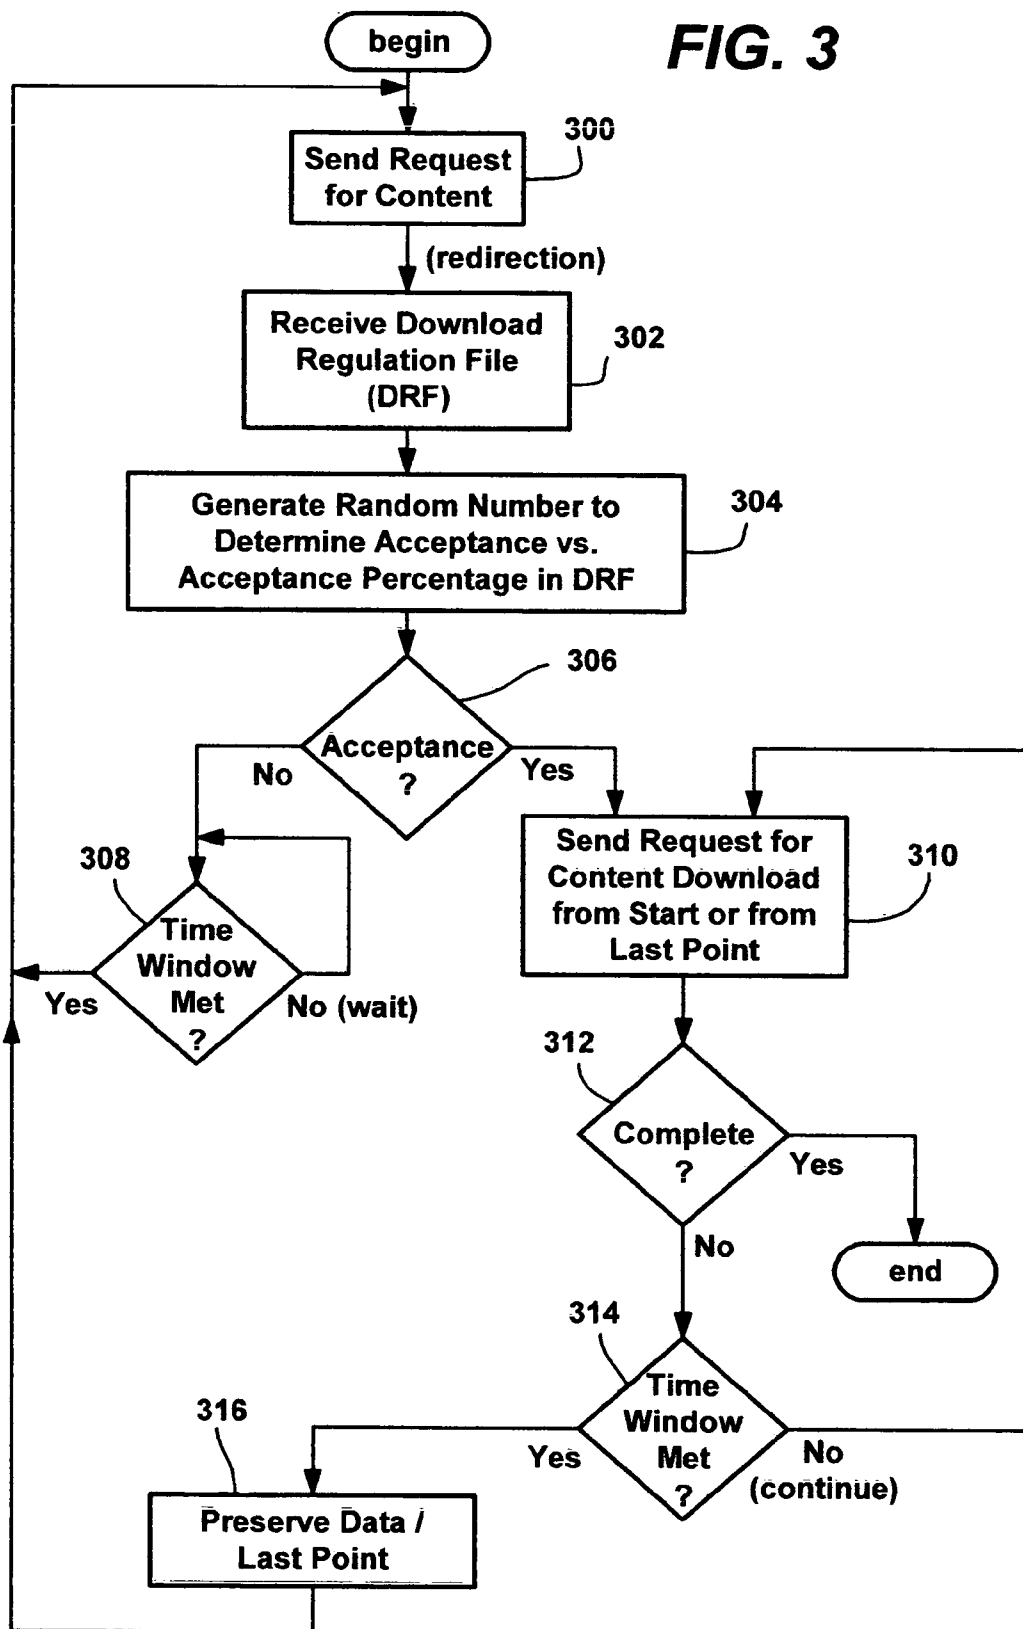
begin

FIG. 3

Send Request for Content

300

(redirection)

Receive Download Regulation File (DRF)

302

Generate Random Number to Determine Acceptance vs. Acceptance Percentage in DRF

304

306

Acceptance ?

No

Yes

Send Request for Content Download from Start or from Last Point

310

308

Time Window Met ?

Yes

No (wait)

312

Complete ?

Yes

end

No

314

316

Time Window Met ?

Yes

No (continue)

Preserve Data / Last Point